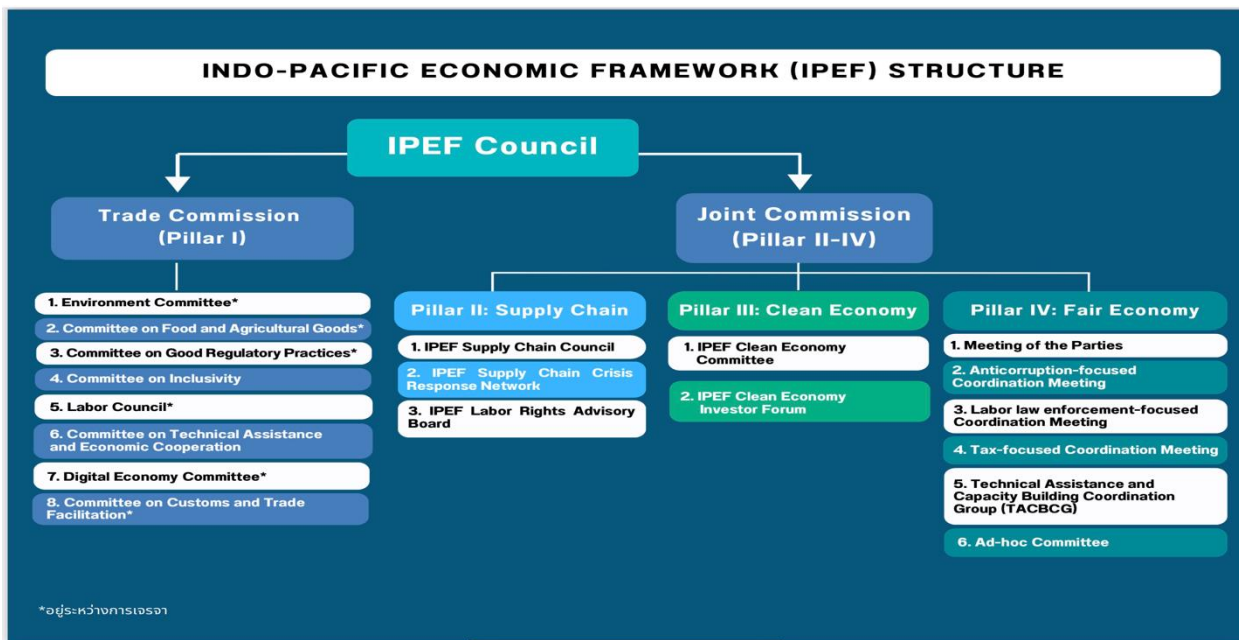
INDO-PACIFIC ECONOMIC FRAMEWORK (IPEF) STRUCTURE

IPEF Council

Trade Commission (Pillar I)

1. Environment Committee*
2. Committee on Food and Agricultural Goods*
3. Committee on Good Regulatory Practices*
4. Committee on Inclusivity
5. Labor Council*
6. Committee on Technical Assistance and Economic Cooperation
7. Digital Economy Committee*
8. Committee on Customs and Trade Facilitation*

Joint Commission (Pillar II-IV)

Pillar II: Supply Chain
1. IPEF Supply Chain Council
2. IPEF Supply Chain Crisis Response Network
3. IPEF Labor Rights Advisory Board

Pillar III: Clean Economy
1. IPEF Clean Economy Committee
2. IPEF Clean Economy Investor Forum

Pillar IV: Fair Economy
1. Meeting of the Parties
2. Anticorruption-focused Coordination Meeting
3. Labor law enforcement-focused Coordination Meeting
4. Tax-focused Coordination Meeting
5. Technical Assistance and Capacity Building Coordination Group (TACBCG)
6. Ad-hoc Committee

*อยู่ระหว่างการเจรจา